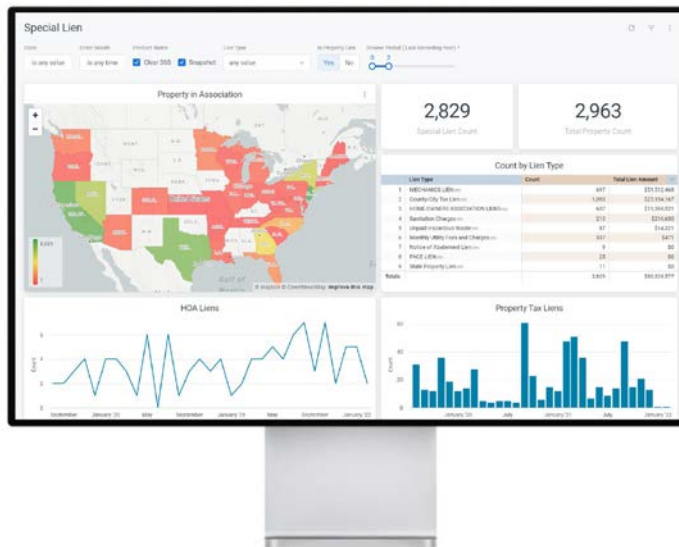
Special Lien

State
is any value

Order Month
is any time

Product Name
Clear 365
Snapshot

Lien Type
any value

Is Property Lien
Yes
No

Property in Association

Gulf of Mexico

© Mapbox © OpenStreetMap Improve this map

2,829
Special Lien Count

2,963
Total Property Count

Count by Lien Type

| | Lien Type | Count | Total Lien Amount |
|---|---|---|---|
| 1 | MECHANICS LIEN | 697 | $51,512,468 |
| 2 | County/City Tax Lien | 1,093 | $23,354,167 |
| 3 | HOME OWNERS ASSOCIATION LIENS | 607 | $11,304,821 |
| 4 | Sanitation Charges | 213 | $310,680 |
| 5 | Unpaid Hazardous Waste | 87 | $14,321 |
| 6 | Monthly Utility Fees and Charges | 337 | $475 |
| 7 | Notice of Abatement Lien | 9 | $0 |
| 8 | PACE LIEN | 25 | $0 |
| 9 | State Property Lien | 11 | $0 |
| Totals | | 3,805 | $86,516,977 |

HOA Liens

Count

September
January '20
May
September
January '21
May
September
January '22

Property Tax Liens

Count

January '20
July
January '21
July
January '22